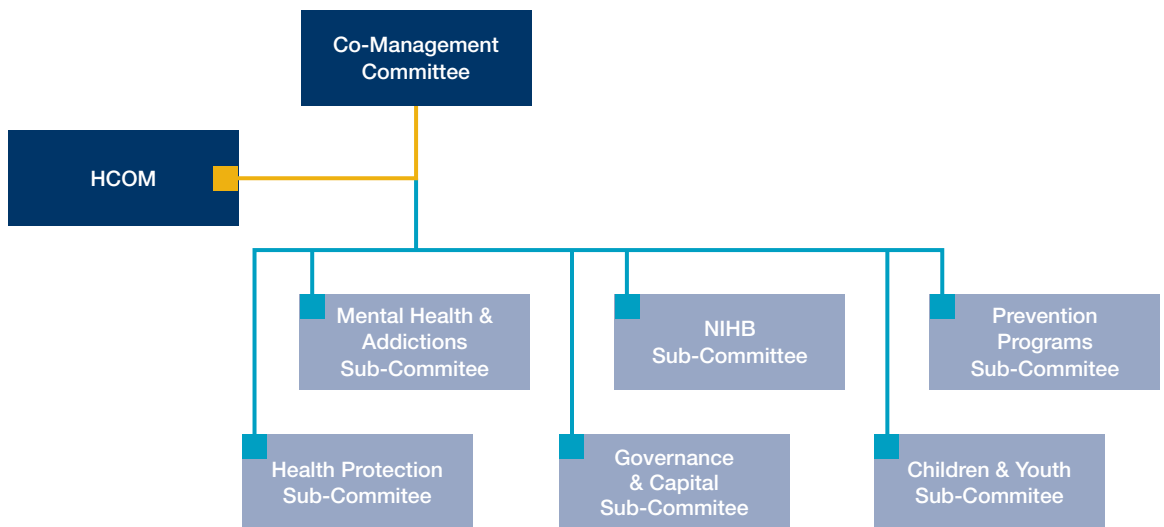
Co-Management Committee

HCOM

Mental Health & Addictions Sub-Commitee

NIHB Sub-Committee

Prevention Programs Sub-Commitee

Health Protection Sub-Commitee

Governance & Capital Sub-Commitee

Children & Youth Sub-Commitee